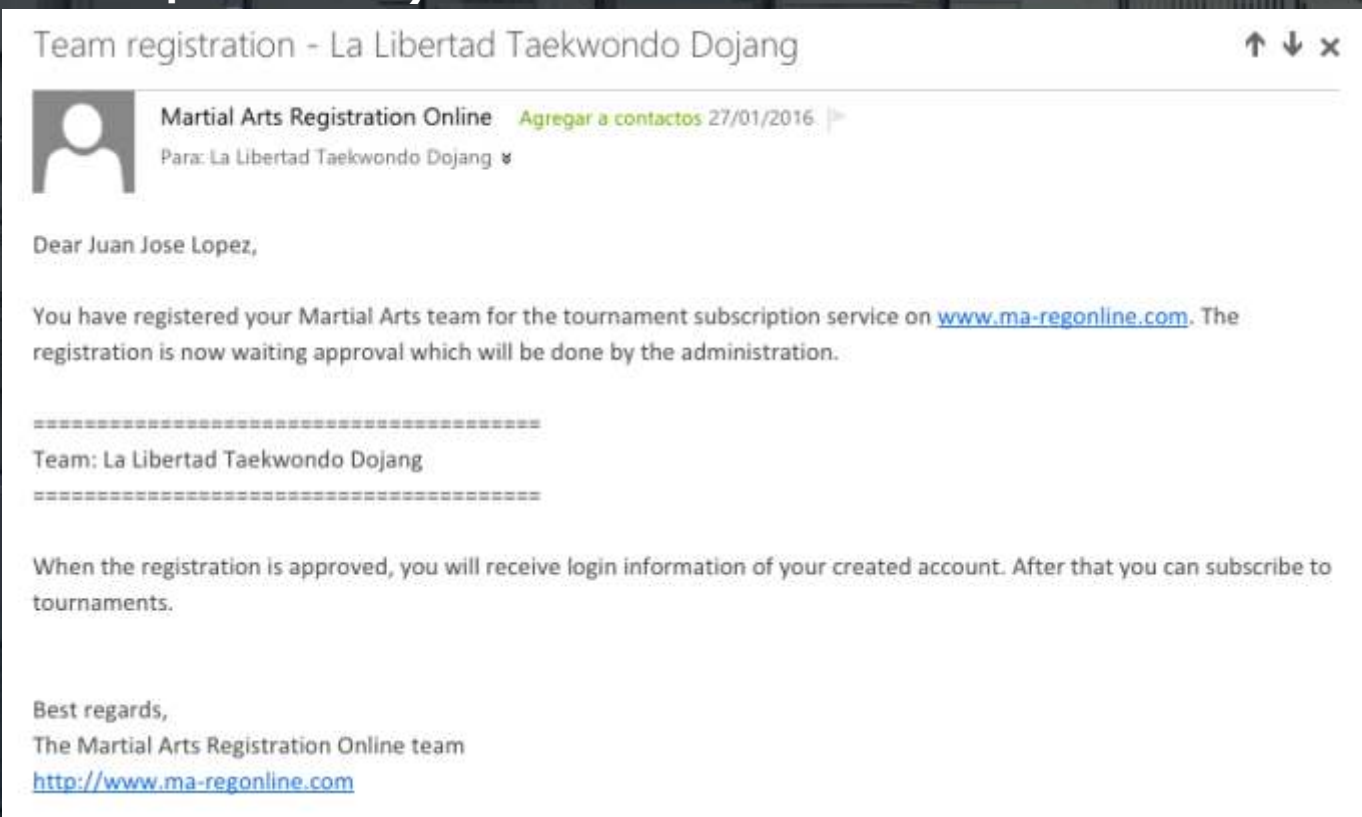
Team registration - La Libertad Taekwondo Dojang

↑ ↓ ×

Martial Arts Registration Online Agregar a contactos 27/01/2016

Para: La Libertad Taekwondo Dojang

Dear Juan Jose Lopez,

You have registered your Martial Arts team for the tournament subscription service on www.ma-regonline.com. The registration is now waiting approval which will be done by the administration.

========================================
Team: La Libertad Taekwondo Dojang
========================================

When the registration is approved, you will receive login information of your created account. After that you can subscribe to tournaments.

Best regards,
The Martial Arts Registration Online team
http://www.ma-regonline.com